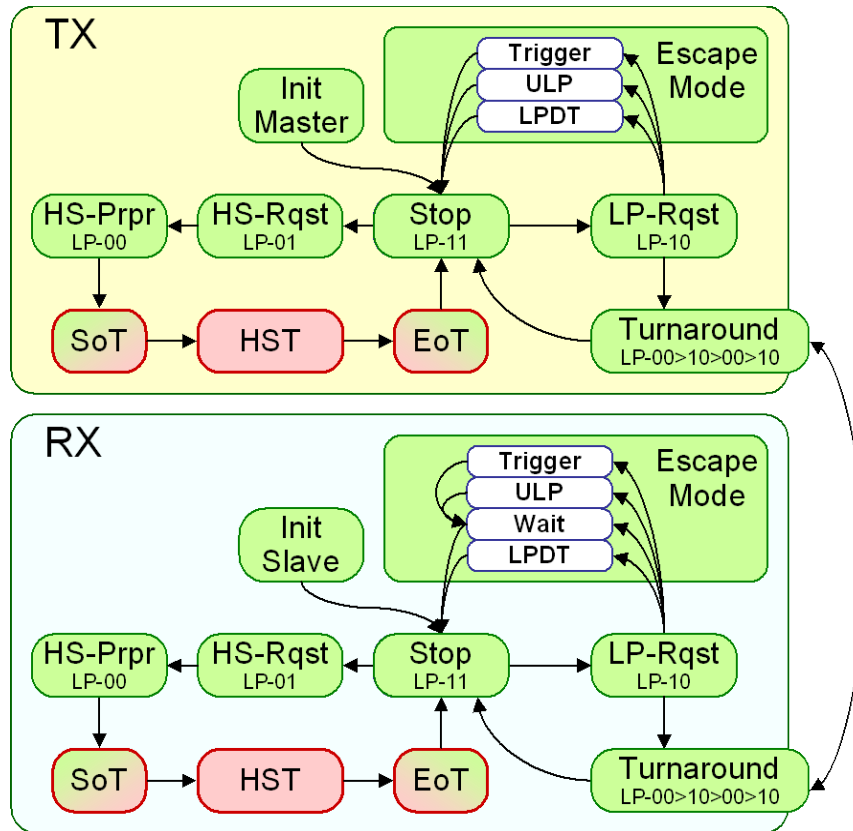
TX

Trigger
ULP
LPDT

Escape Mode

Init Master

HS-Prpr
LP-00

HS-Rqst
LP-01

Stop
LP-11

LP-Rqst
LP-10

SoT

HST

EoT

Turnaround
LP-00>10>00>10

RX

Trigger
ULP
Wait
LPDT

Escape Mode

Init Slave

HS-Prpr
LP-00

HS-Rqst
LP-01

Stop
LP-11

LP-Rqst
LP-10

SoT

HST

EoT

Turnaround
LP-00>10>00>10